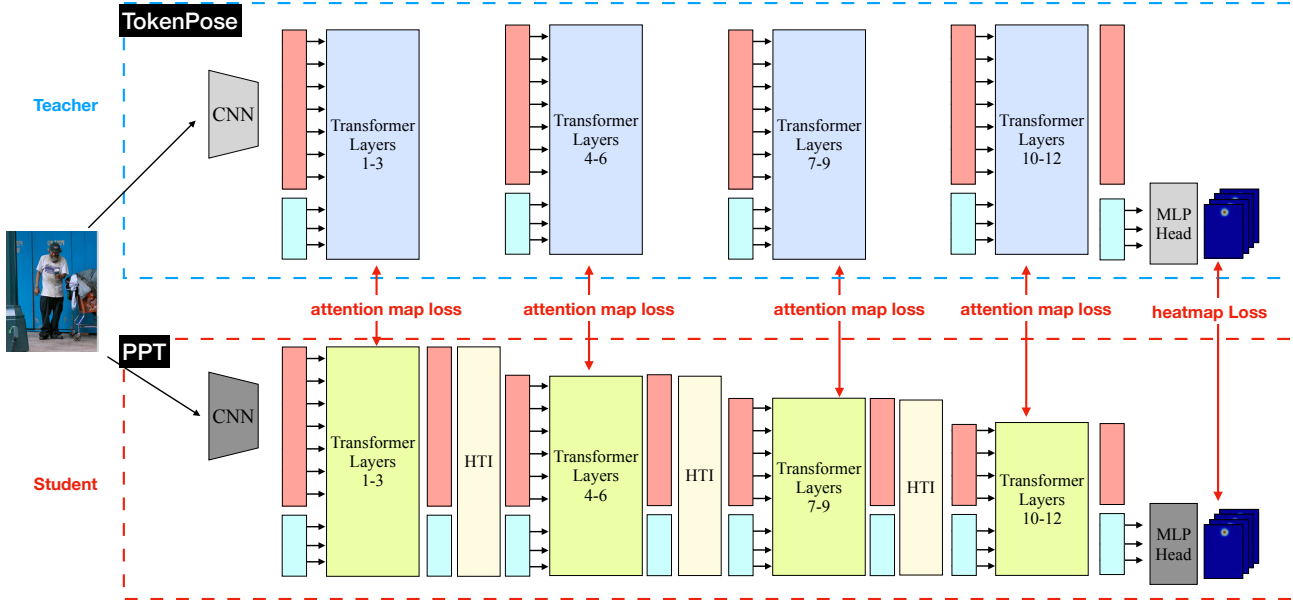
TokenPose

Teacher

CNN

Transformer Layers 1-3

Transformer Layers 4-6

Transformer Layers 7-9

Transformer Layers 10-12

MLP Head

attention map loss

attention map loss

attention map loss

attention map loss

heatmap Loss

PPT

Student

CNN

Transformer Layers 1-3

HTI

Transformer Layers 4-6

HTI

Transformer Layers 7-9

HTI

Transformer Layers 10-12

MLP Head